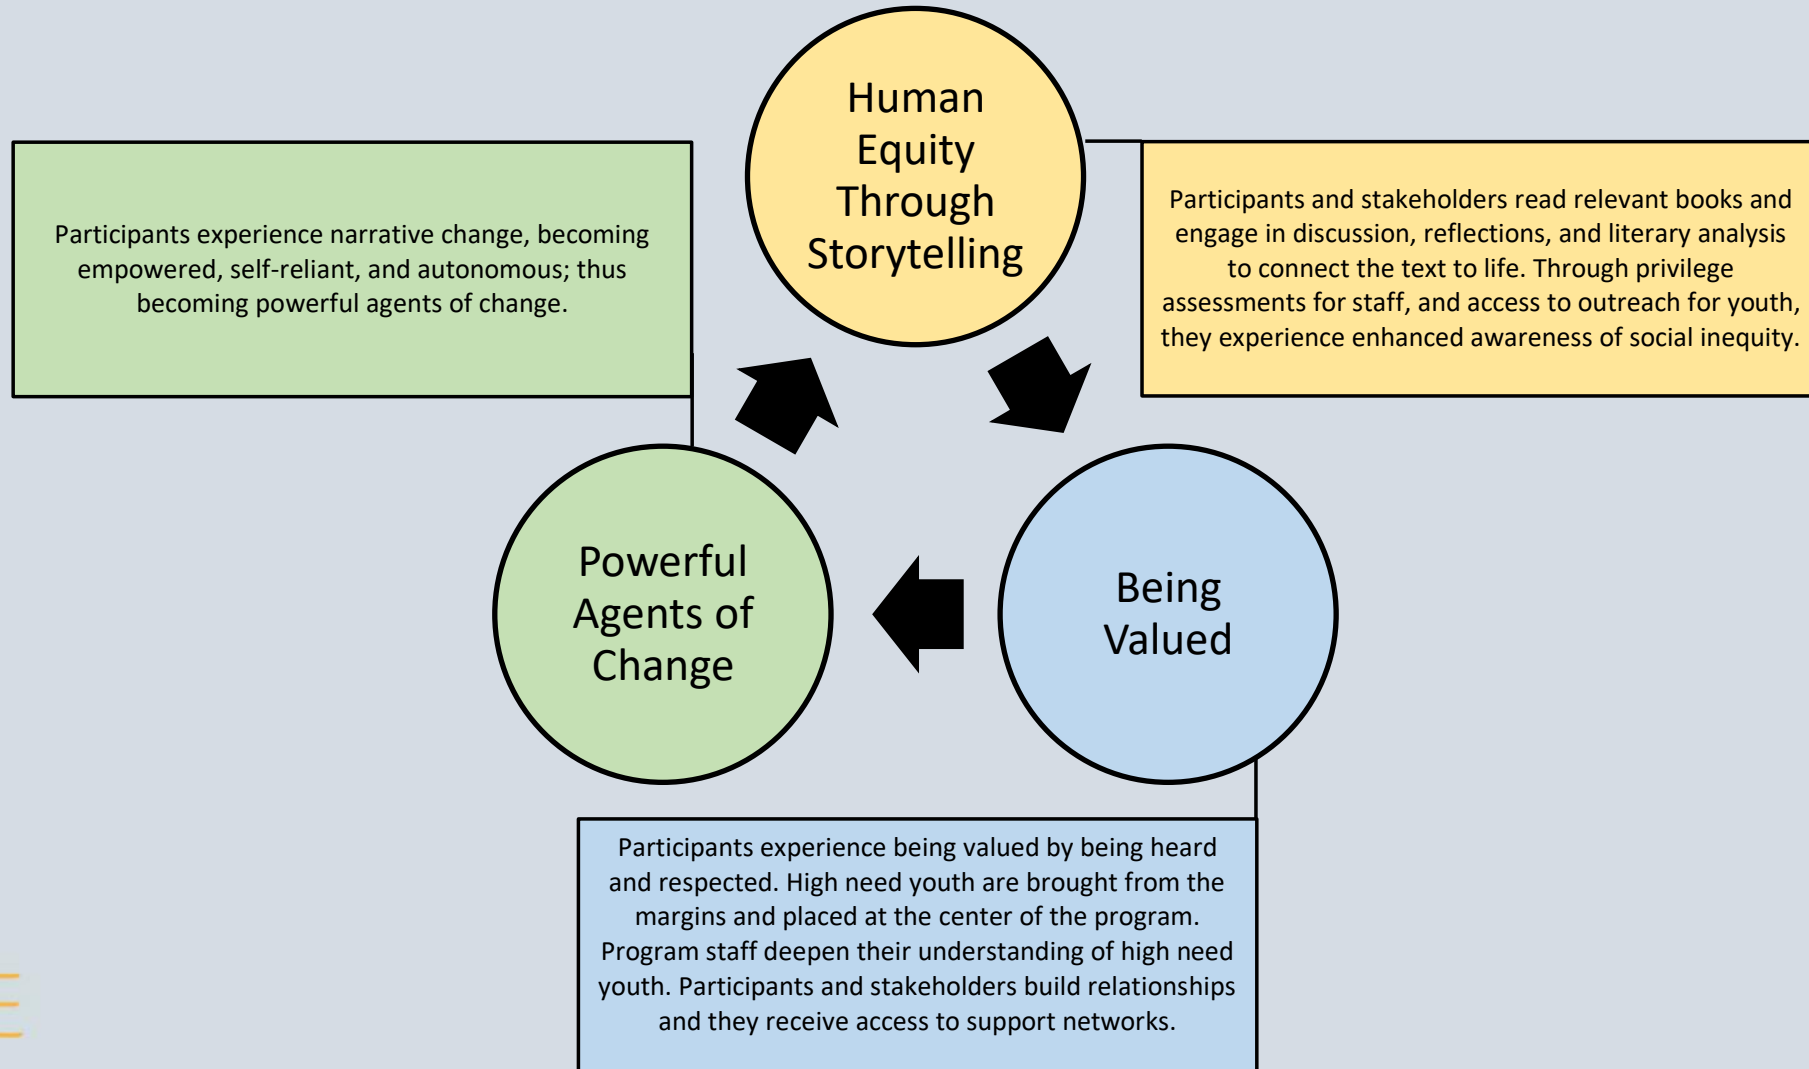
Human Equity Through Storytelling

Participants experience narrative change, becoming empowered, self-reliant, and autonomous; thus becoming powerful agents of change.

Participants and stakeholders read relevant books and engage in discussion, reflections, and literary analysis to connect the text to life. Through privilege assessments for staff, and access to outreach for youth, they experience enhanced awareness of social inequity.

Powerful Agents of Change

Being Valued

Participants experience being valued by being heard and respected. High need youth are brought from the margins and placed at the center of the program. Program staff deepen their understanding of high need youth. Participants and stakeholders build relationships and they receive access to support networks.